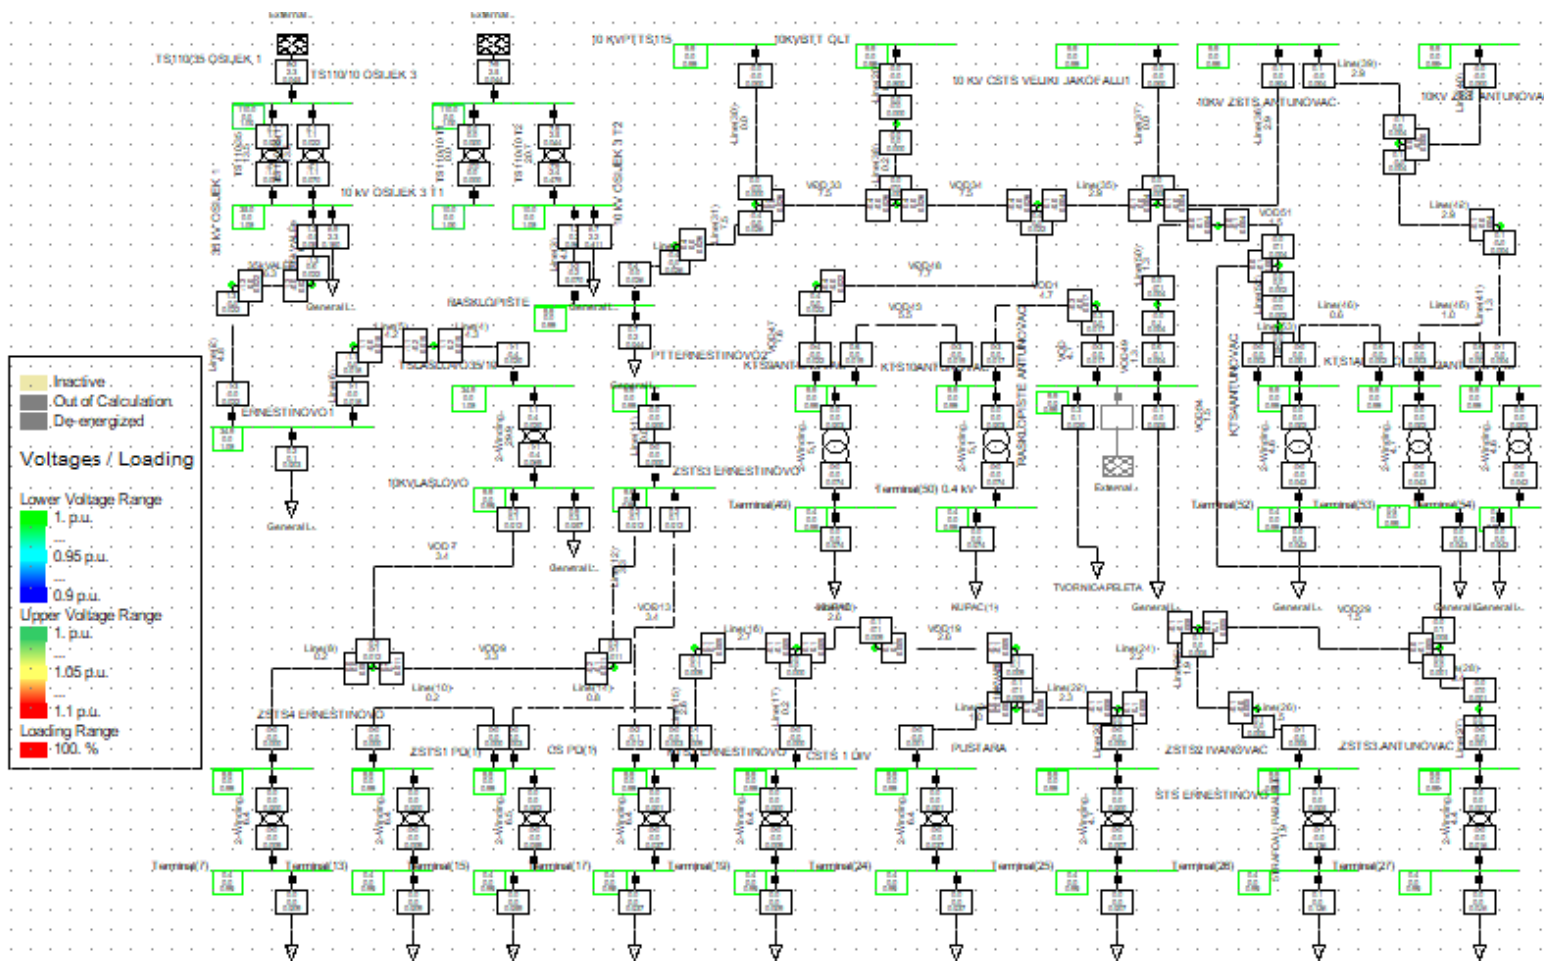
External..
External..
TS110/35 OSIJEK 1
TS110/10 OSIJEK 3
10 KV PT TS 115
10KV STT OLT
10 KV CSTS VELIKI JAKOFALU 1
10KV ZSTS ANTUNOVAC
10KV ZSTS ANTUNOVAC
10 kV OSIJEK 3 T1
35 kV OSIJEK 1
10 kV OSIJEK 3 T2
VOD 33
VOD 34
Line(25)
VOD 51
NASKLOPIŠTE
PT TERNESTINOVO 2
ERNESTINOVO 1
TS ERNESTINOVO 35/10
KTS ANTUNOVAC
KTS 10 ANTUNOVAC
KTS 1 ANTUNOVAC
ZSTS 3 ERNESTINOVO
10KV LASLOVO
Terminal(49)
Terminal(50) 0.4 kV
Terminal(52)
Terminal(53)
Terminal(54)
TVORNICA PELETA
External..
General L..
Inactive
Out of Calculation
De-energized
Voltages / Loading
Lower Voltage Range
1. p.u.
0.95 p.u.
0.9 p.u.
Upper Voltage Range
1. p.u.
1.05 p.u.
1.1 p.u.
Loading Range
100. %
VOD 7
VOD 9
VOD 13
VOD 19
VOD 29
Line(8)
Line(10)
Line(16)
Line(17)
Line(22)
Line(24)
Line(26)
Line(28)
ZSTS 4 ERNESTINOVO
ZSTS 1 PO
OS PO
ERNESTINOVO
CSTS 1 DIV
PUSTARA
ZSTS 2 IVANOVAC
ZSTS 3 ANTUNOVAC
STS ERNESTINOVO
Terminal(7)
Terminal(13)
Terminal(15)
Terminal(17)
Terminal(19)
Terminal(24)
Terminal(25)
Terminal(26)
Terminal(27)